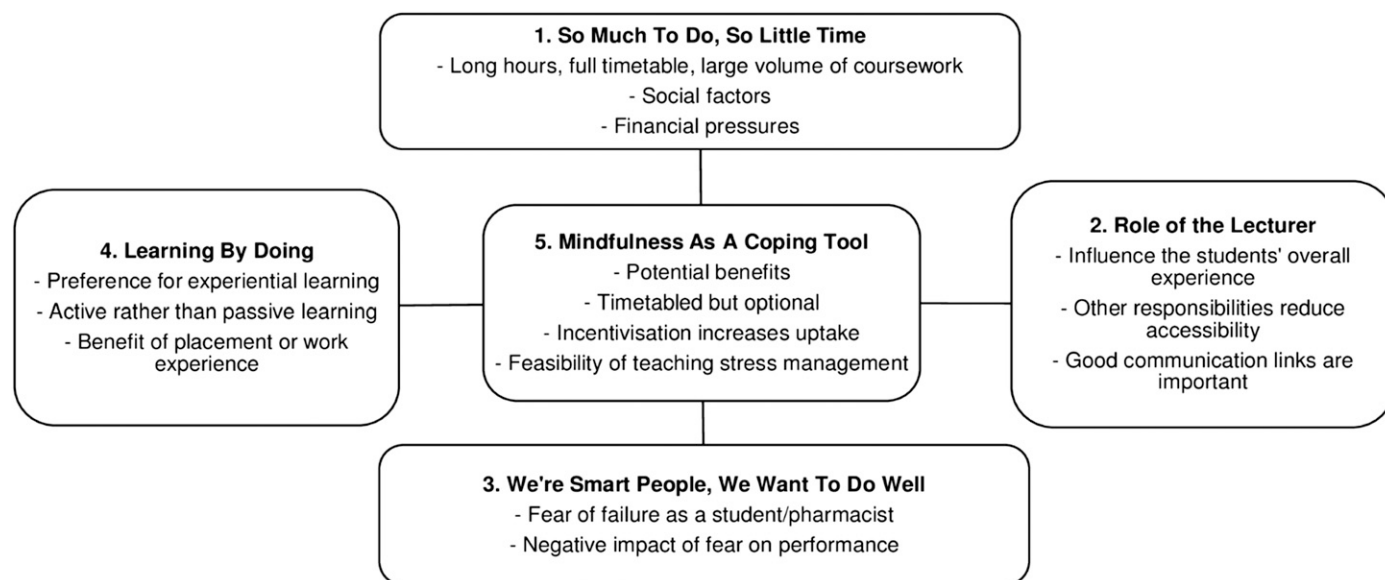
**1. So Much To Do, So Little Time**
- Long hours, full timetable, large volume of coursework
- Social factors
- Financial pressures

**4. Learning By Doing**
- Preference for experiential learning
- Active rather than passive learning
- Benefit of placement or work experience

**5. Mindfulness As A Coping Tool**
- Potential benefits
- Timetabled but optional
- Incentivisation increases uptake
- Feasibility of teaching stress management

**2. Role of the Lecturer**
- Influence the students' overall experience
- Other responsibilities reduce accessibility
- Good communication links are important

**3. We're Smart People, We Want To Do Well**
- Fear of failure as a student/pharmacist
- Negative impact of fear on performance